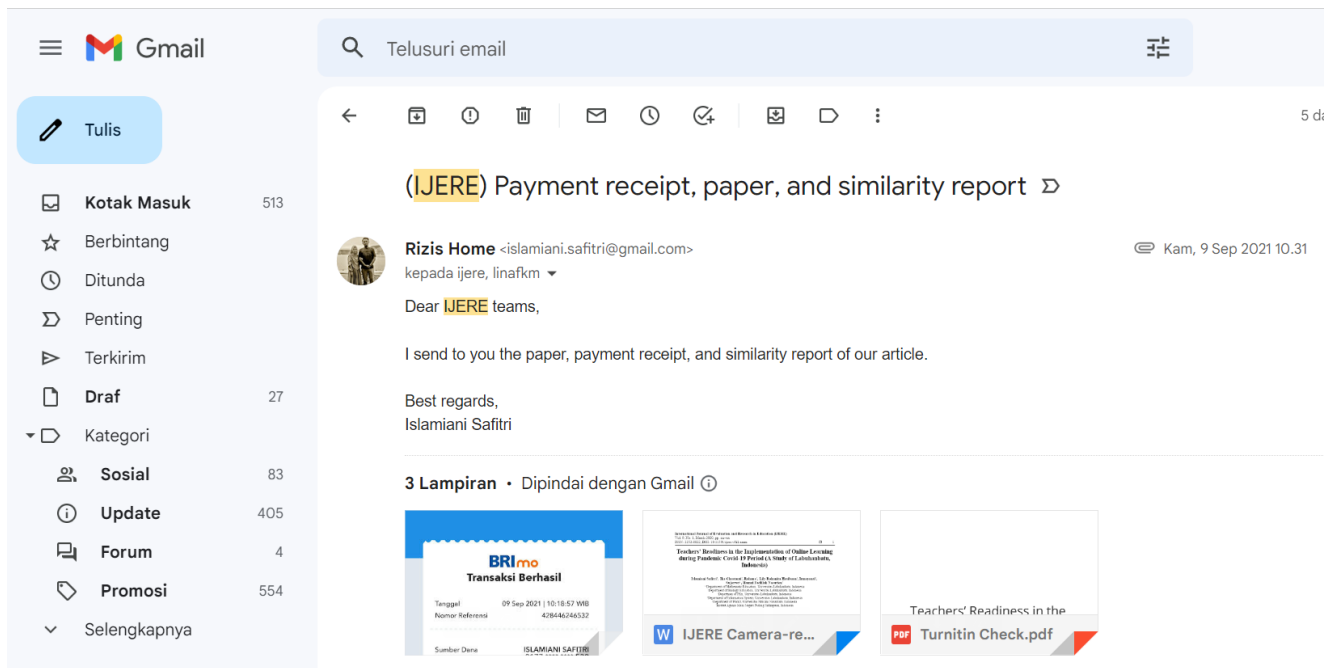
Gmail

Telusuri email

Tulis

Kotak Masuk 513
Berbintang
Ditunda
Penting
Terkirim
Draf 27
Kategori
Sosial 83
Update 405
Forum 4
Promosi 554
Selengkapnya

5 da

(IJERE) Payment receipt, paper, and similarity report

Rizis Home <islamiani.safitri@gmail.com>
kepada ijere, linafkm
Kam, 9 Sep 2021 10.31

Dear IJERE teams,

I send to you the paper, payment receipt, and similarity report of our article.

Best regards,
Islamiani Safitri

3 Lampiran • Dipindai dengan Gmail

BRImo
Transaksi Berhasil
Tanggal 09 Sep 2021 | 10:18:57 WIB
Nomor Referensi 428446246532
Sumber Dana ISLAMIANI SAFITRI

Teachers' Readiness in the Implementation of Online Learning during Pandemic Covid-19 Period (A Study of Labuhanbatu, Indonesia)

IJERE Camera-re...

Teachers' Readiness in the

Turnitin Check.pdf